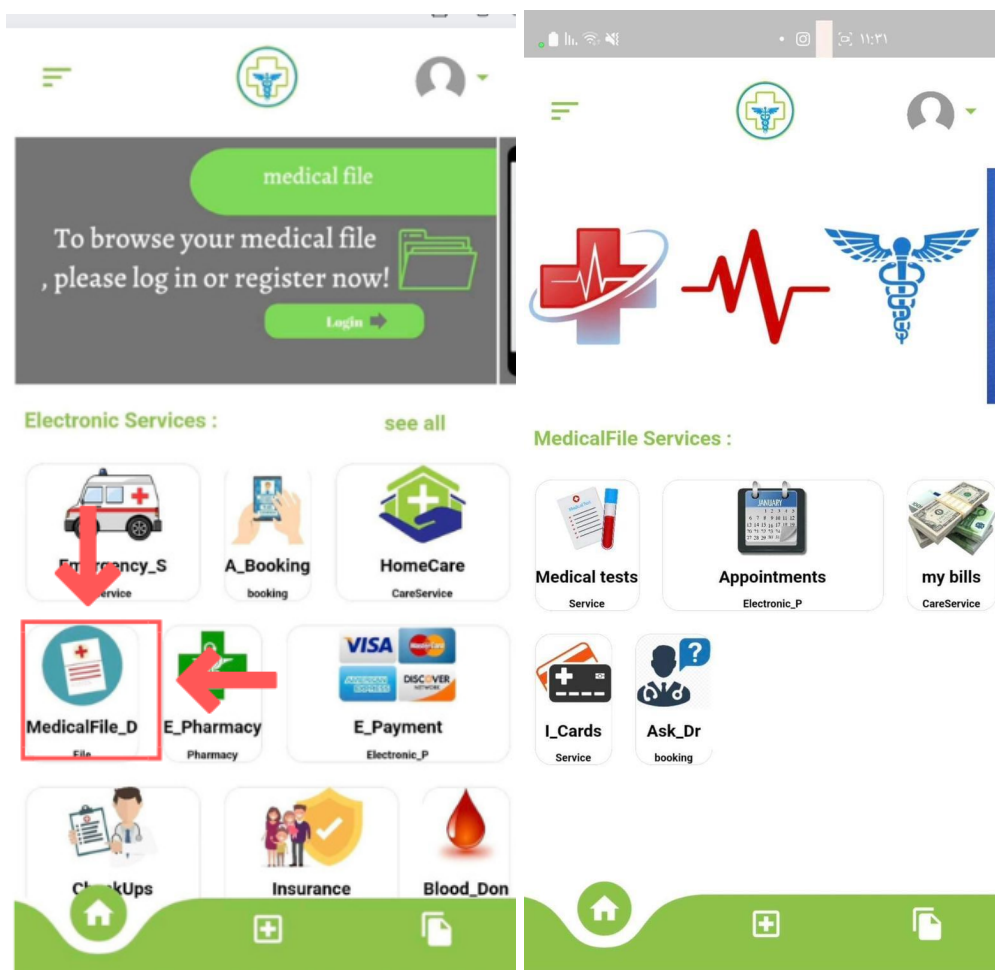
medical file

To browse your medical file , please log in or register now!

Login

Electronic Services :

see all

Em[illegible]ency_S

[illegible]ervice

A_Booking

booking

HomeCare

CareService

MedicalFile_D

File

E_Pharmacy

Pharmacy

VISA

DISCOVER

E_Payment

Electronic_P

Ch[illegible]kUps

Insurance

Blood_Don

١١:٣١

MedicalFile Services :

Medical tests

Service

JANUARY

Appointments

Electronic_P

my bills

CareService

I_Cards

Service

Ask_Dr

booking